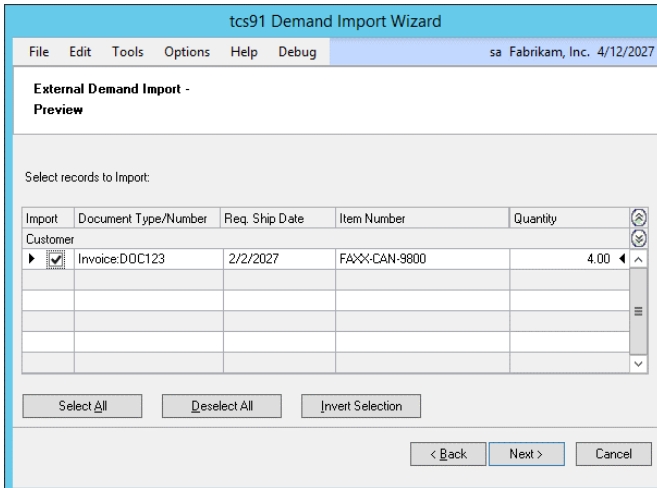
tcs91 Demand Import Wizard

File Edit Tools Options Help Debug sa Fabrikam, Inc. 4/12/2027

External Demand Import - Preview

Select records to Import:

| Import | Document Type/Number | Req. Ship Date | Item Number | Quantity |
|---|---|---|---|---|
| Customer | | | | |
| ✔ | Invoice:DOC123 | 2/2/2027 | FAXX-CAN-9800 | 4.00 |
| | | | | |
| | | | | |
| | | | | |
| | | | | |
| | | | | |

Select All Deselect All Invert Selection

< Back Next > Cancel